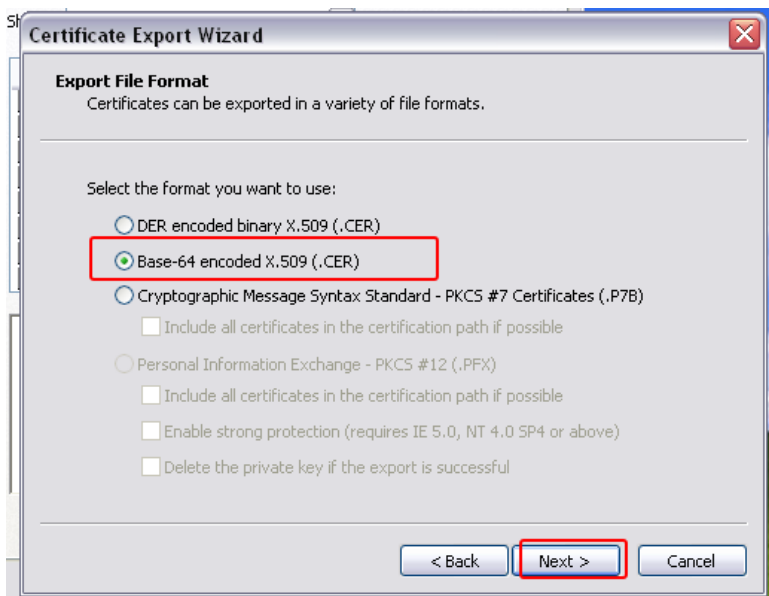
Certificate Export Wizard

Export File Format
Certificates can be exported in a variety of file formats.

Select the format you want to use:

DER encoded binary X.509 (.CER)

Base-64 encoded X.509 (.CER)

Cryptographic Message Syntax Standard - PKCS #7 Certificates (.P7B)

Include all certificates in the certification path if possible

Personal Information Exchange - PKCS #12 (.PFX)

Include all certificates in the certification path if possible

Enable strong protection (requires IE 5.0, NT 4.0 SP4 or above)

Delete the private key if the export is successful

< Back

Next >

Cancel